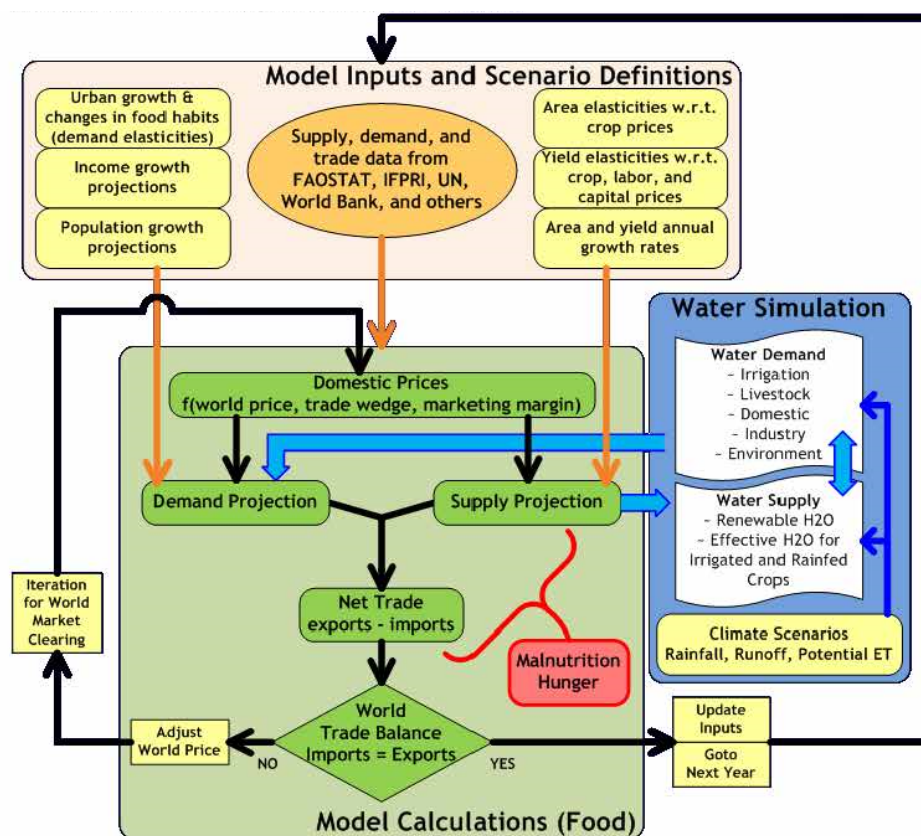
Model Inputs and Scenario Definitions

Urban growth & changes in food habits (demand elasticities)

Income growth projections

Population growth projections

Supply, demand, and trade data from FAOSTAT, IFPRI, UN, World Bank, and others

Area elasticities w.r.t. crop prices

Yield elasticities w.r.t. crop, labor, and capital prices

Area and yield annual growth rates

Water Simulation

Water Demand
- Irrigation
- Livestock
- Domestic
- Industry
- Environment

Water Supply
- Renewable H2O
- Effective H2O for Irrigated and Rainfed Crops

Climate Scenarios
Rainfall, Runoff, Potential ET

Domestic Prices
f(world price, trade wedge, marketing margin)

Demand Projection

Supply Projection

Iteration for World Market Clearing

Net Trade
exports - imports

Malnutrition
Hunger

Adjust World Price

World Trade Balance
Imports = Exports

NO

YES

Update Inputs

Goto Next Year

Model Calculations (Food)